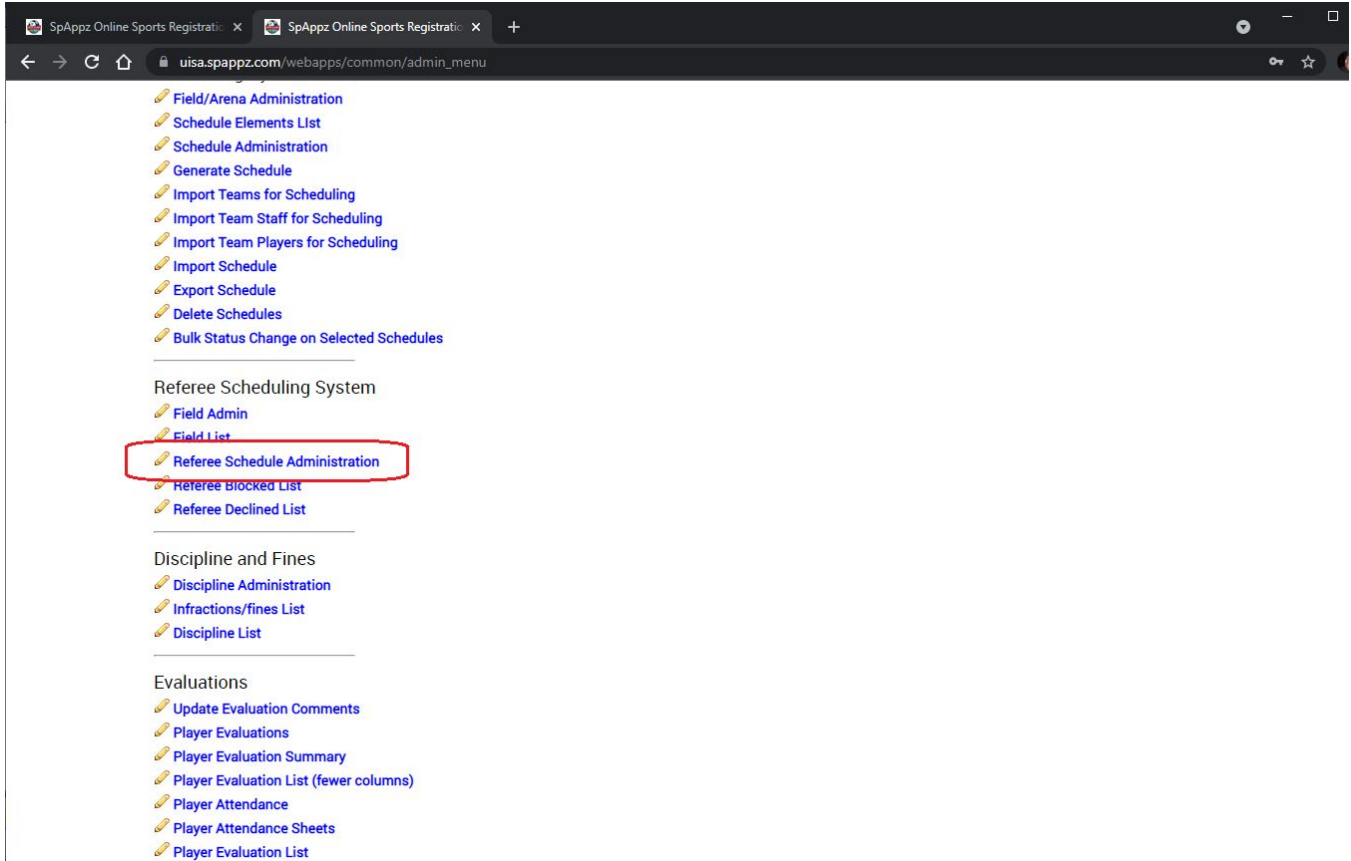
SpAppz Online Sports Registratio ×
SpAppz Online Sports Registratio ×
+

uisa.spappz.com/webapps/common/admin_menu

Field/Arena Administration
Schedule Elements LIst
Schedule Administration
Generate Schedule
Import Teams for Scheduling
Import Team Staff for Scheduling
Import Team Players for Scheduling
Import Schedule
Export Schedule
Delete Schedules
Bulk Status Change on Selected Schedules

Referee Scheduling System
Field Admin
Field List
Referee Schedule Administration
Referee Blocked List
Referee Declined List

Discipline and Fines
Discipline Administration
Infractions/fines List
Discipline List

Evaluations
Update Evaluation Comments
Player Evaluations
Player Evaluation Summary
Player Evaluation List (fewer columns)
Player Attendance
Player Attendance Sheets
Player Evaluation List